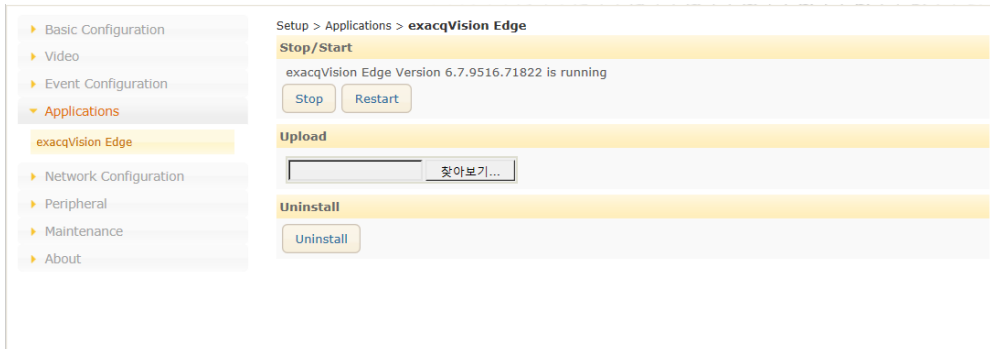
Basic Configuration
Video
Event Configuration
Applications
exacqVision Edge
Network Configuration
Peripheral
Maintenance
About

Setup > Applications > exacqVision Edge

Stop/Start

exacqVision Edge Version 6.7.9516.71822 is running

Stop Restart

Upload

찾아보기...

Uninstall

Uninstall